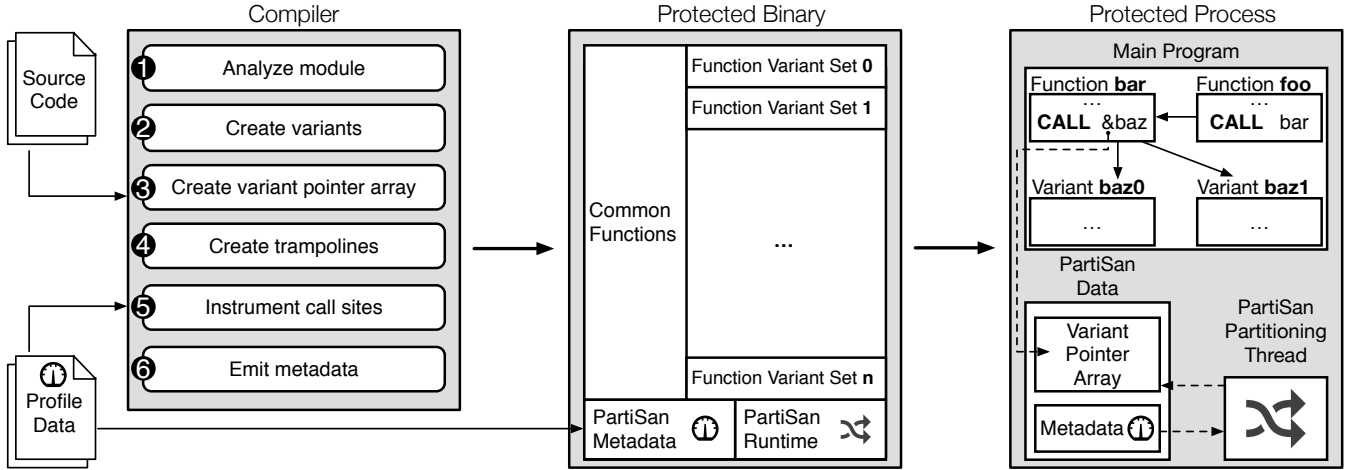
Source Code

Compiler

1 Analyze module

2 Create variants

3 Create variant pointer array

4 Create trampolines

5 Instrument call sites

6 Emit metadata

Profile Data

Protected Binary

Common Functions

Function Variant Set **0**

Function Variant Set **1**

…

Function Variant Set **n**

PartiSan Metadata

PartiSan Runtime

Protected Process

Main Program

Function **bar**
…
**CALL** &baz

Function **foo**
…
**CALL** bar

Variant **baz0**
…

Variant **baz1**
…

PartiSan Data

Variant Pointer Array

Metadata

PartiSan Partitioning Thread